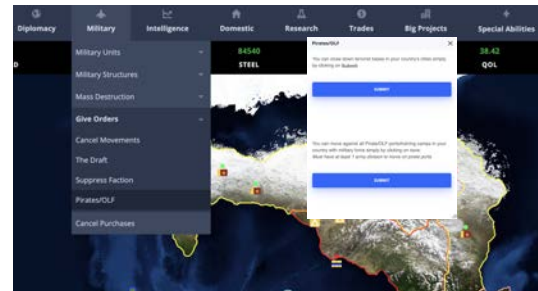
Diplomacy Military Intelligence Domestic Research Trades Big Projects Special Abilities

D 84540 STEEL 38.42 QOL

Military Units
Military Structures
Mass Destruction
Give Orders
Cancel Movements
The Draft
Suppress Faction
Pirates/OLF
Cancel Purchases

Pirates/OLF ×

You can close down terrorist bases in your country's cities simply by clicking on Submit.

SUBMIT

You can move against all Pirate/OLF pests/terrorising camps in your country with military forces simply by clicking on more. Must have at least 1 army stationed in home of pirate ports.

SUBMIT